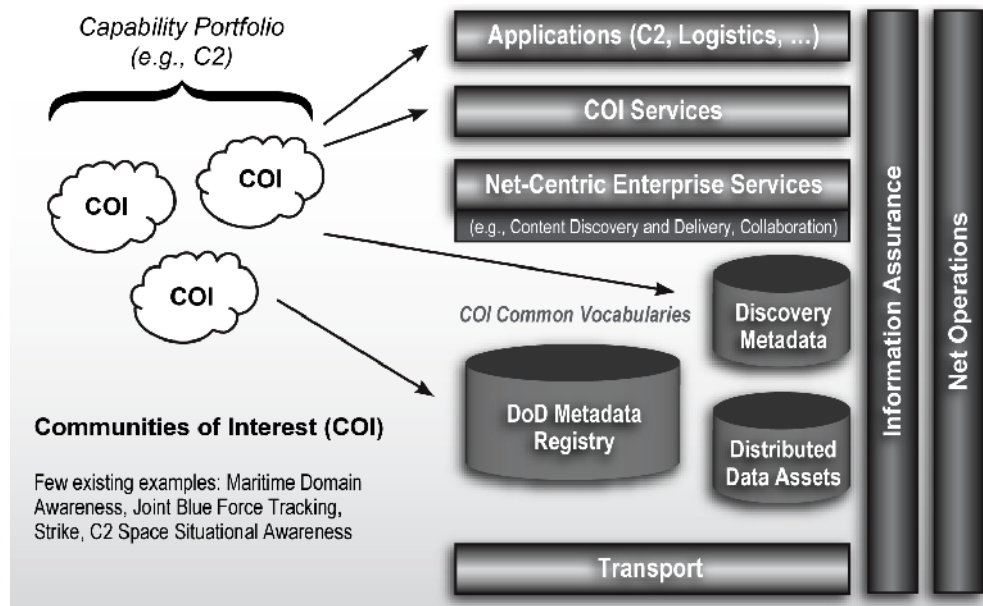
Capability Portfolio (e.g., C2)

COI

COI

COI

Applications (C2, Logistics, ...)

COI Services

Net-Centric Enterprise Services

(e.g., Content Discovery and Delivery, Collaboration)

COI Common Vocabularies

Discovery Metadata

DoD Metadata Registry

Distributed Data Assets

Transport

Information Assurance

Net Operations

Communities of Interest (COI)

Few existing examples: Maritime Domain Awareness, Joint Blue Force Tracking, Strike, C2 Space Situational Awareness